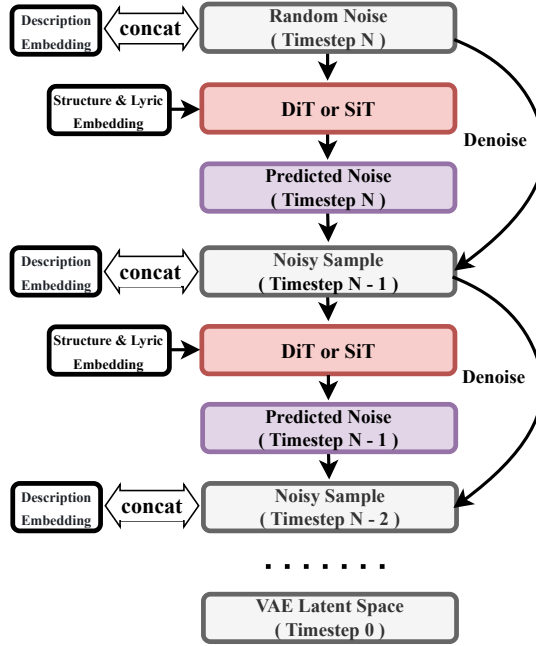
Description Embedding

concat

Random Noise
( Timestep N )

Structure & Lyric Embedding

DiT or SiT

Denoise

Predicted Noise
( Timestep N )

Description Embedding

concat

Noisy Sample
( Timestep N - 1 )

Structure & Lyric Embedding

DiT or SiT

Denoise

Predicted Noise
( Timestep N - 1 )

Description Embedding

concat

Noisy Sample
( Timestep N - 2 )

. . . . . . .

VAE Latent Space
( Timestep 0 )